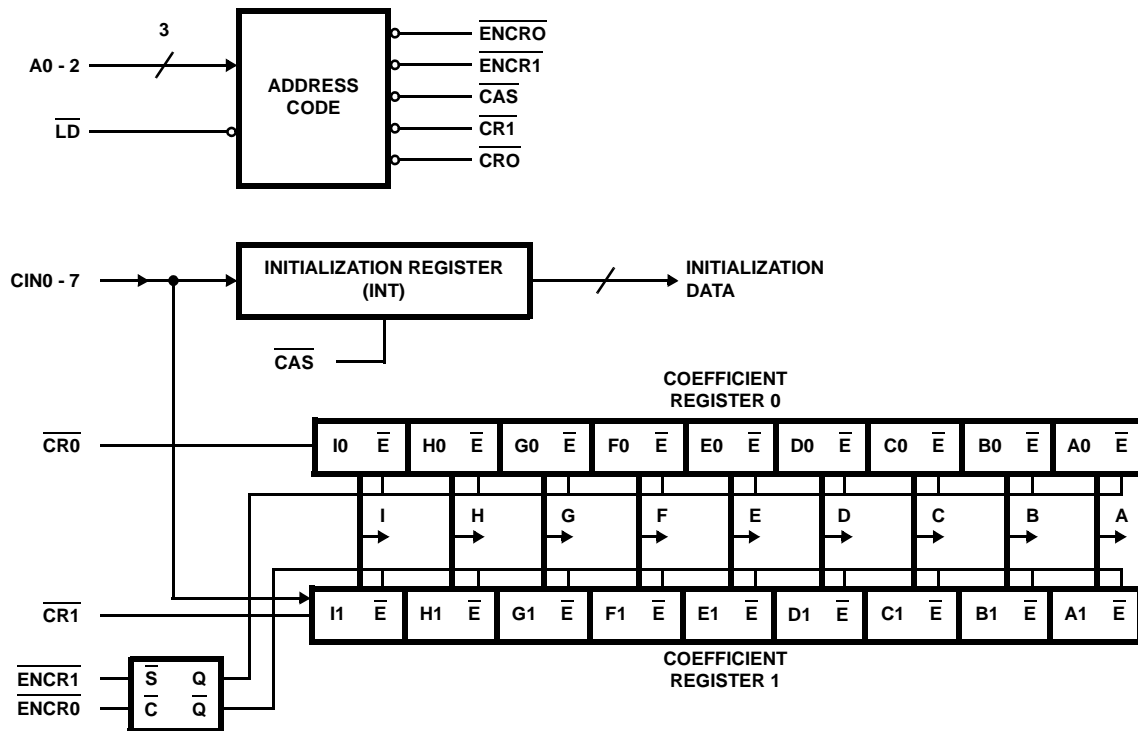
3
A0 - 2
$\overline{LD}$
ADDRESS CODE
$\overline{ENCRO}$
$\overline{ENCR1}$
$\overline{CAS}$
$\overline{CR1}$
$\overline{CRO}$

CIN0 - 7
INITIALIZATION REGISTER (INT)
INITIALIZATION DATA
$\overline{CAS}$

COEFFICIENT REGISTER 0

$\overline{CR0}$

| I0 $\overline{E}$ | H0 $\overline{E}$ | G0 $\overline{E}$ | F0 $\overline{E}$ | E0 $\overline{E}$ | D0 $\overline{E}$ | C0 $\overline{E}$ | B0 $\overline{E}$ | A0 $\overline{E}$ |
|---|---|---|---|---|---|---|---|---|

I H G F E D C B A

$\overline{CR1}$

| I1 $\overline{E}$ | H1 $\overline{E}$ | G1 $\overline{E}$ | F1 $\overline{E}$ | E1 $\overline{E}$ | D1 $\overline{E}$ | C1 $\overline{E}$ | B1 $\overline{E}$ | A1 $\overline{E}$ |
|---|---|---|---|---|---|---|---|---|

COEFFICIENT REGISTER 1

$\overline{ENCR1}$
$\overline{ENCR0}$
$\overline{S}$ Q
$\overline{C}$ $\overline{Q}$